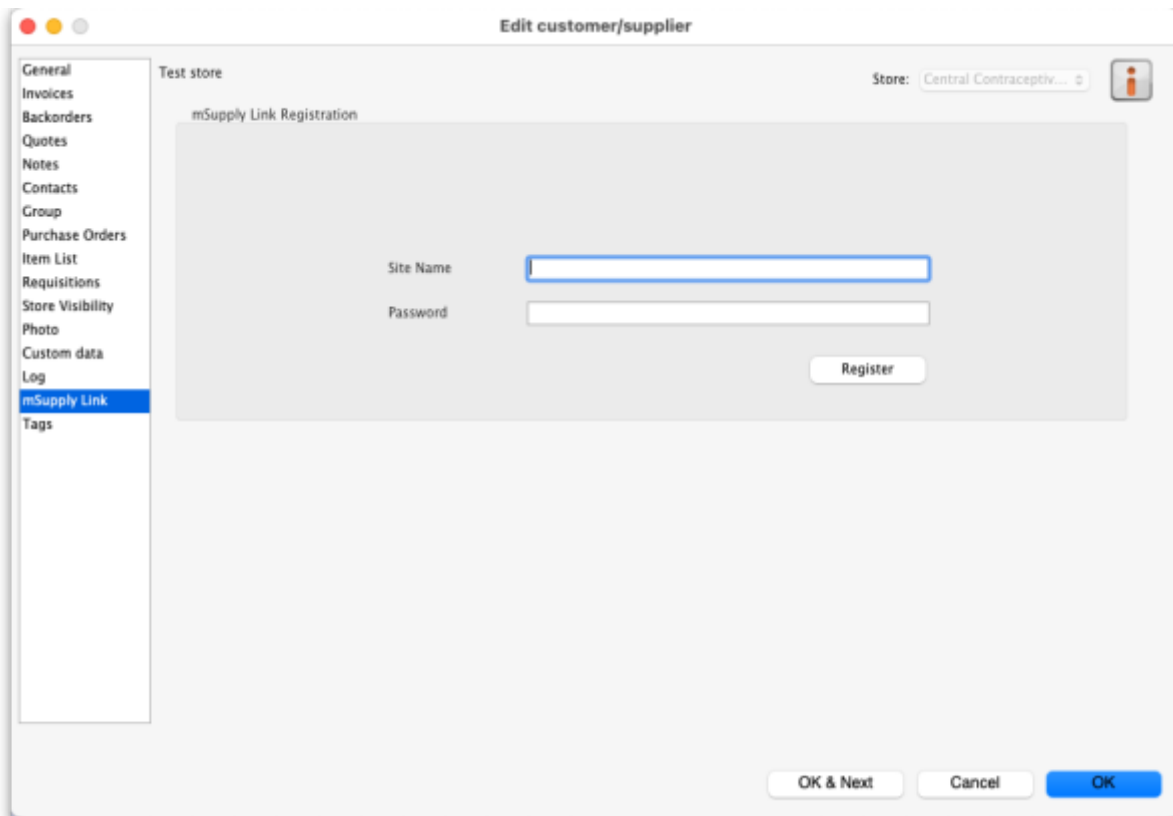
Edit customer/supplier

General
Invoices
Backorders
Quotes
Notes
Contacts
Group
Purchase Orders
Item List
Requisitions
Store Visibility
Photo
Custom data
Log
mSupply Link
Tags

Test store

Store: Central Contraceptiv...

mSupply Link Registration

Site Name

Password

Register

OK & Next
Cancel
OK